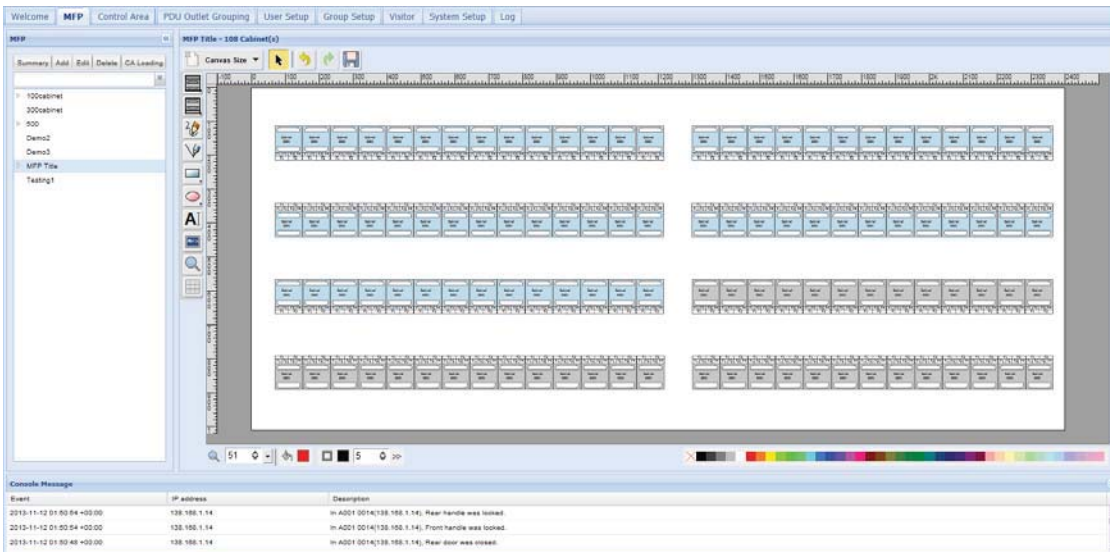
Welcome | MFP | Control Area | PDU Outlet Grouping | User Setup | Group Setup | Visitor | System Setup | Log

MFP

Summary | Add | Edit | Delete | CA Loading

100cabinet
300cabinet
500
Demo2
Demo3
MFP Title
Testing1

MFP Title - 108 Cabinet(s)

Canvas Size

51

5

Console Message

| Event | IP address | Description |
|---|---|---|
| 2013-11-12 01:50:54 +00:00 | 138.168.1.14 | In A001 0014(138.168.1.14), Rear handle was locked. |
| 2013-11-12 01:50:54 +00:00 | 138.168.1.14 | In A001 0014(138.168.1.14), Front handle was locked. |
| 2013-11-12 01:50:48 +00:00 | 138.168.1.14 | In A001 0014(138.168.1.14), Rear door was closed. |